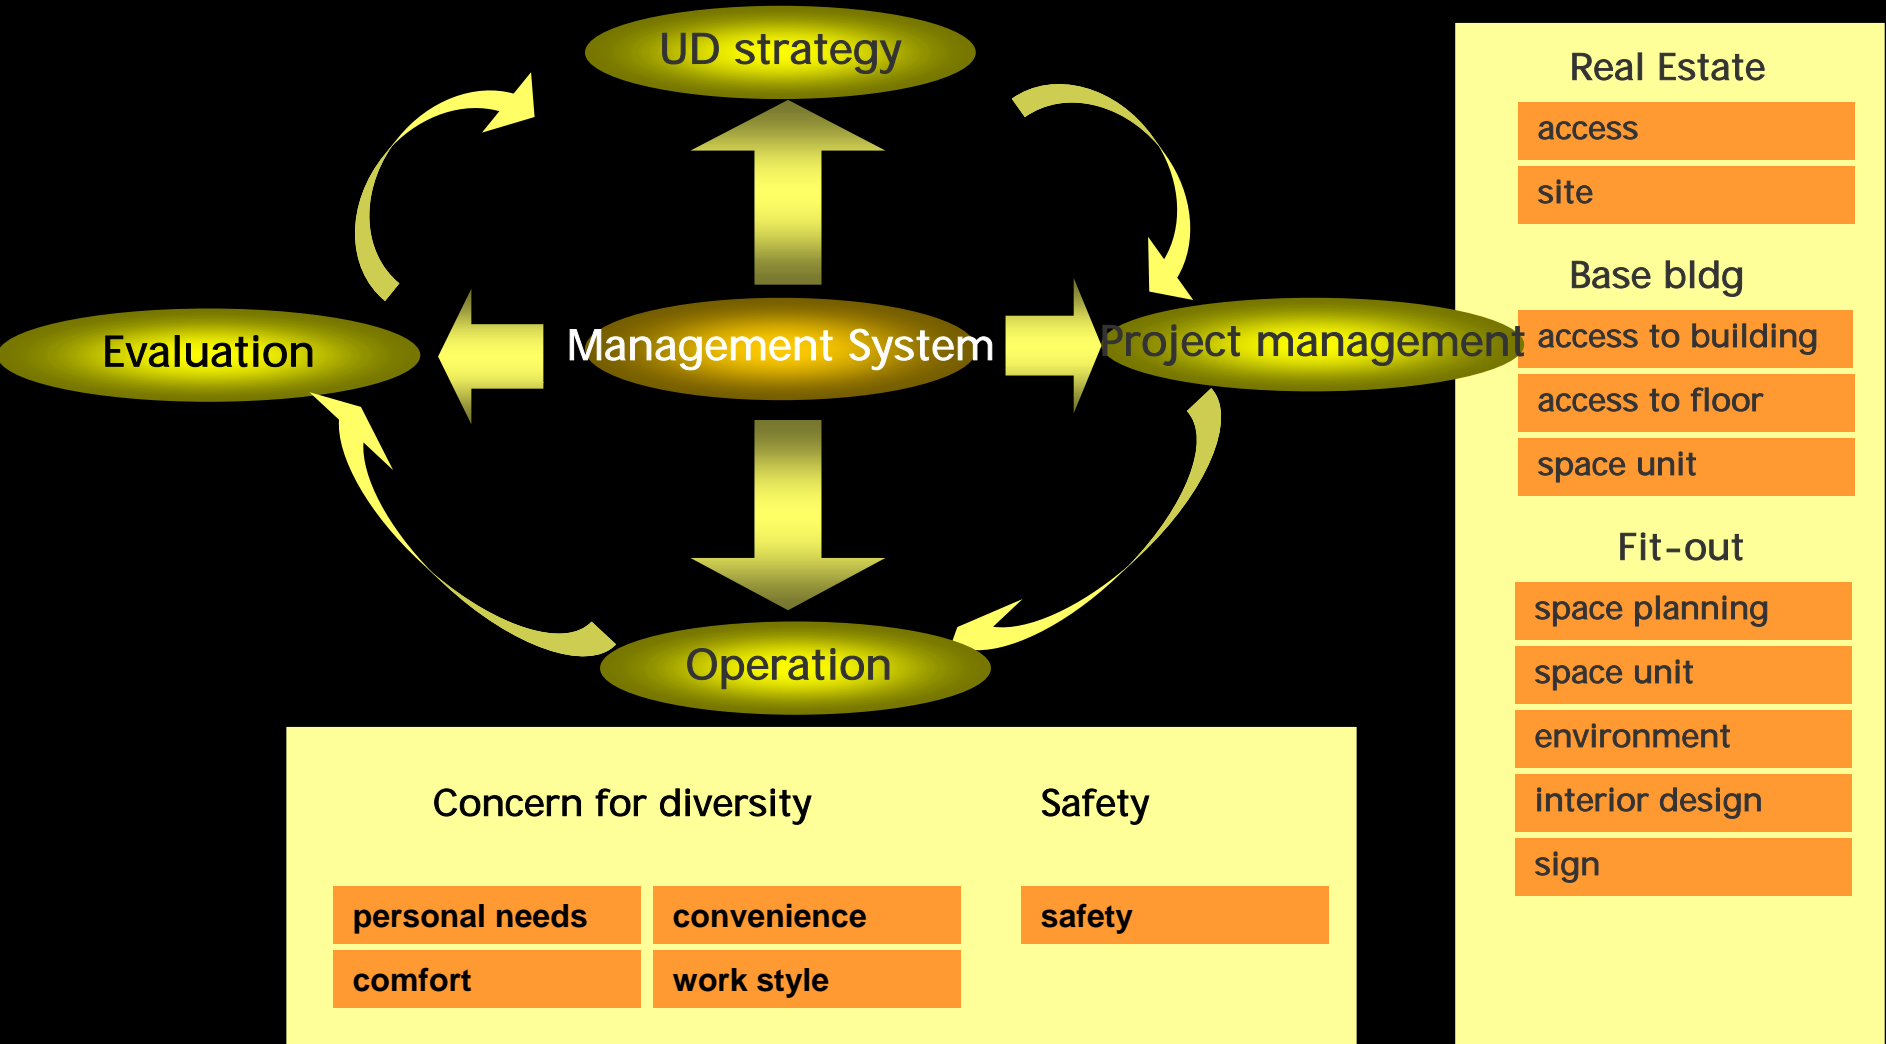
UD strategy

Evaluation

Management System

Project management

Operation

Real Estate

access

site

Base bldg

access to building

access to floor

space unit

Fit-out

space planning

space unit

environment

interior design

sign

Concern for diversity

Safety

personal needs

convenience

safety

comfort

work style